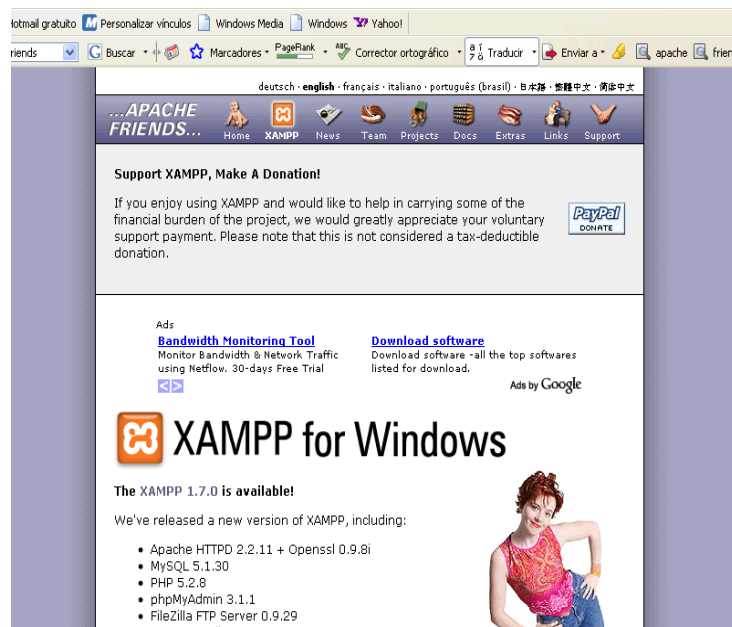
Hotmail gratuito  Personalizar vínculos  Windows Media  Windows  Yahoo!

riends  Buscar  Marcadores  PageRank  Corrector ortográfico  Traducir  Enviar a  apache  frien

deutsch · english · français · italiano · português (brasil) · 日本語 · 繁體中文 · 简体中文

...APACHE FRIENDS...  Home  XAMPP  News  Team  Projects  Docs  Extras  Links  Support

Support XAMPP, Make A Donation!

If you enjoy using XAMPP and would like to help in carrying some of the financial burden of the project, we would greatly appreciate your voluntary support payment. Please note that this is not considered a tax-deductible donation.

PayPal DONATE

Ads

Bandwidth Monitoring Tool
Monitor Bandwidth & Network Traffic using Netflow. 30-days Free Trial

Download software
Download software -all the top softwares listed for download.

Ads by Google

XAMPP for Windows

The XAMPP 1.7.0 is available!

We've released a new version of XAMPP, including:

- Apache HTTPD 2.2.11 + Openssl 0.9.8i
- MySQL 5.1.30
- PHP 5.2.8
- phpMyAdmin 3.1.1
- FileZilla FTP Server 0.9.29